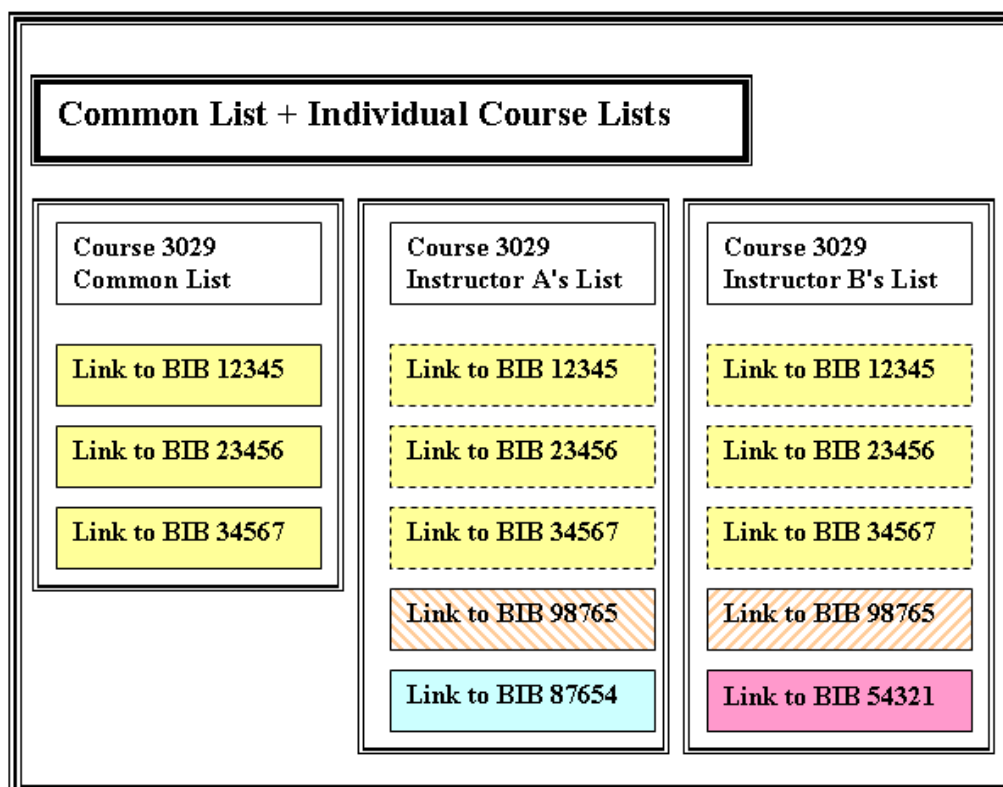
Common List + Individual Course Lists

Course 3029
Common List

Link to BIB 12345

Link to BIB 23456

Link to BIB 34567

Course 3029
Instructor A's List

Link to BIB 12345

Link to BIB 23456

Link to BIB 34567

Link to BIB 98765

Link to BIB 87654

Course 3029
Instructor B's List

Link to BIB 12345

Link to BIB 23456

Link to BIB 34567

Link to BIB 98765

Link to BIB 54321